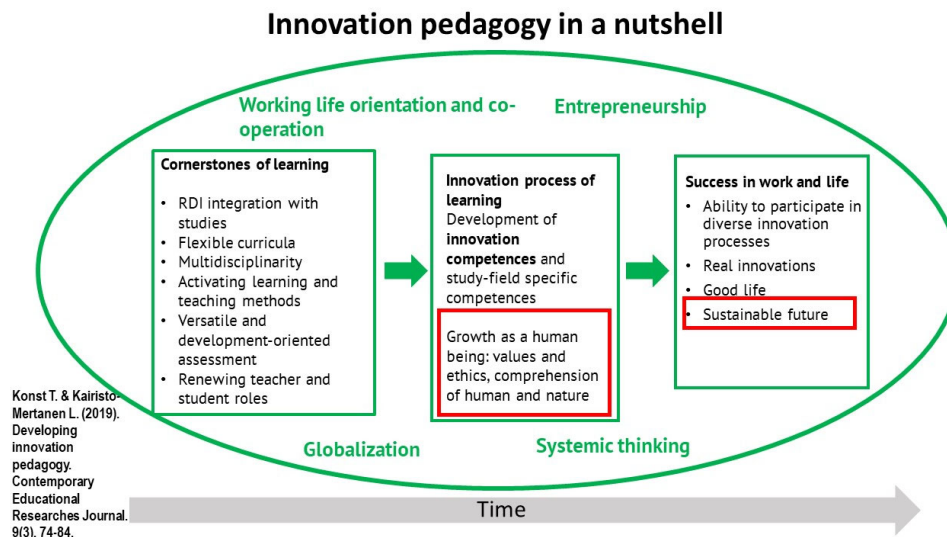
Innovation pedagogy in a nutshell

Working life orientation and co-operation

Entrepreneurship

Cornerstones of learning

- RDI integration with studies
- Flexible curricula
- Multidisciplinarity
- Activating learning and teaching methods
- Versatile and development-oriented assessment
- Renewing teacher and student roles

Innovation process of learning
Development of **innovation competences** and study-field specific competences

Growth as a human being: values and ethics, comprehension of human and nature

Success in work and life

- Ability to participate in diverse innovation processes
- Real innovations
- Good life
- Sustainable future

Konst T. & Kairisto-Mertanen L. (2019). Developing innovation pedagogy. Contemporary Educational Researches Journal. 9(3), 74-84.

Globalization

Systemic thinking

Time